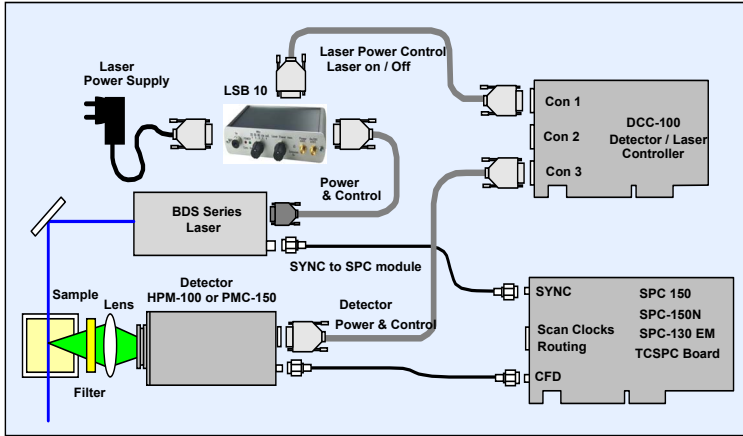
Laser Power Supply

LSB 10

Laser Power Control
Laser on / Off

Con 1

Con 2

Con 3

DCC-100
Detector / Laser
Controller

Power
& Control

BDS Series
Laser

SYNC to SPC module

Detector
HPM-100 or PMC-150

Sample

Lens

Filter

Detector
Power & Control

SYNC

Scan Clocks
Routing

CFD

SPC 150
SPC-150N
SPC-130 EM
TCSPC Board